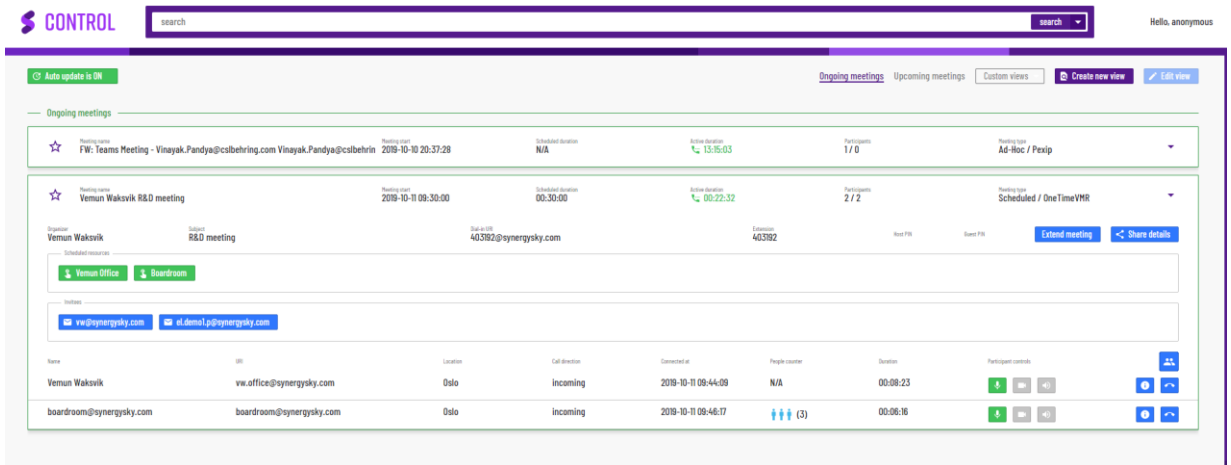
CONTROL

search

search

Hello, anonymous

Auto update is ON

Ongoing meetings Upcoming meetings Custom views Create new view Edit view

Ongoing meetings

Meeting name
FW: Teams Meeting - Vinayak.Pandya@cslbehring.com Vinayak.Pandya@cslbehrin

Meeting start
2019-10-10 20:37:28

Scheduled duration
N/A

Active duration
13:15:03

Participants
1 / 0

Meeting type
Ad-Hoc / Pexip

Meeting name
Vemun Waksvik R&D meeting

Meeting start
2019-10-11 09:30:00

Scheduled duration
00:30:00

Active duration
00:22:32

Participants
2 / 2

Meeting type
Scheduled / OneTimeVMR

Organizer
Vemun Waksvik

Subject
R&D meeting

Dial-in URI
403192@synergysky.com

Extension
403192

Host PIN

Guest PIN

Extend meeting

Share details

Scheduled resources

Vemun Office

Boardroom

Invitees

vw@synergysky.com

el.demo1.p@synergysky.com

| Name | URI | Location | Call direction | Connected at | People counter | Duration | Participant controls |
|---|---|---|---|---|---|---|---|
| Vemun Waksvik | vw.office@synergysky.com | Oslo | incoming | 2019-10-11 09:44:09 | N/A | 00:08:23 | |
| boardroom@synergysky.com | boardroom@synergysky.com | Oslo | incoming | 2019-10-11 09:46:17 | (3) | 00:06:16 | |